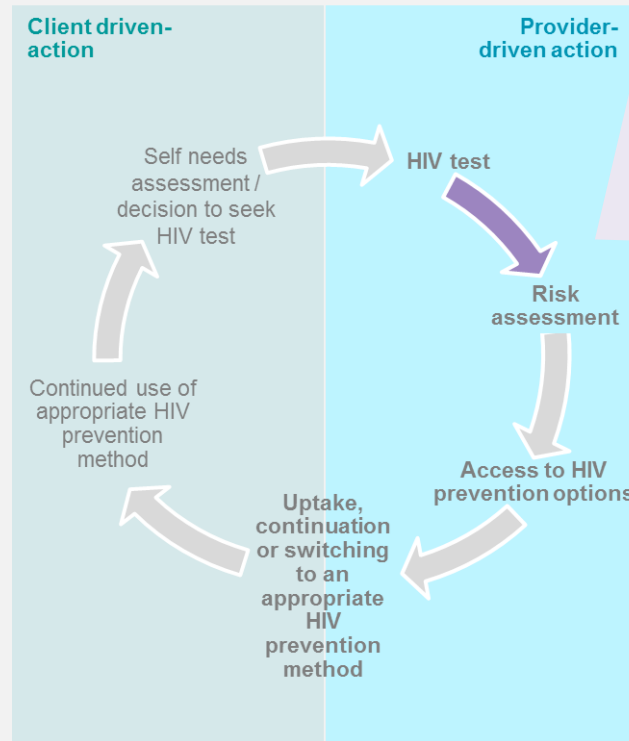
Client driven-action

Provider-driven action

Self needs assessment / decision to seek HIV test

HIV test

Risk assessment

Access to HIV prevention options

Uptake, continuation or switching to an appropriate HIV prevention method

Continued use of appropriate HIV prevention method